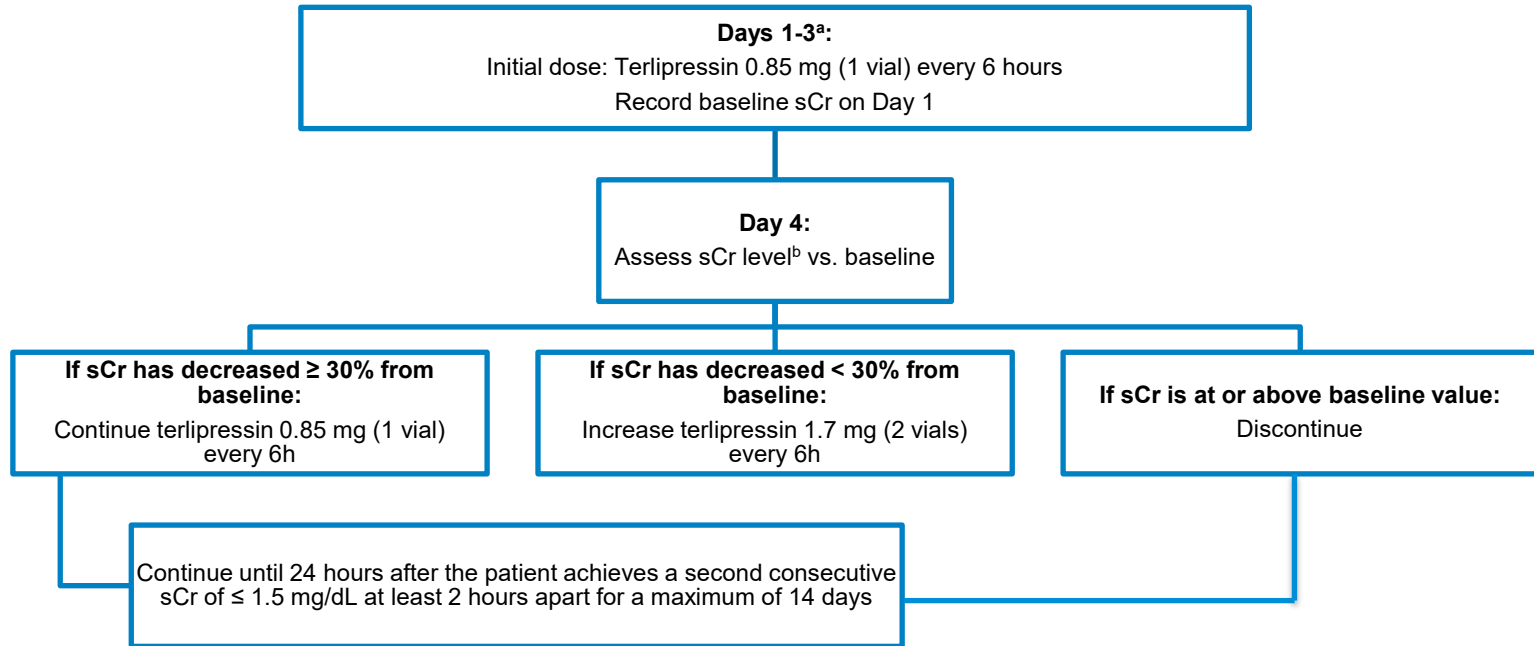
**Days 1-3$^{a}$:**
Initial dose: Terlipressin 0.85 mg (1 vial) every 6 hours
Record baseline sCr on Day 1

**Day 4:**
Assess sCr level$^{b}$ vs. baseline

**If sCr has decreased ≥ 30% from baseline:**
Continue terlipressin 0.85 mg (1 vial) every 6h

**If sCr has decreased < 30% from baseline:**
Increase terlipressin 1.7 mg (2 vials) every 6h

**If sCr is at or above baseline value:**
Discontinue

Continue until 24 hours after the patient achieves a second consecutive sCr of ≤ 1.5 mg/dL at least 2 hours apart for a maximum of 14 days